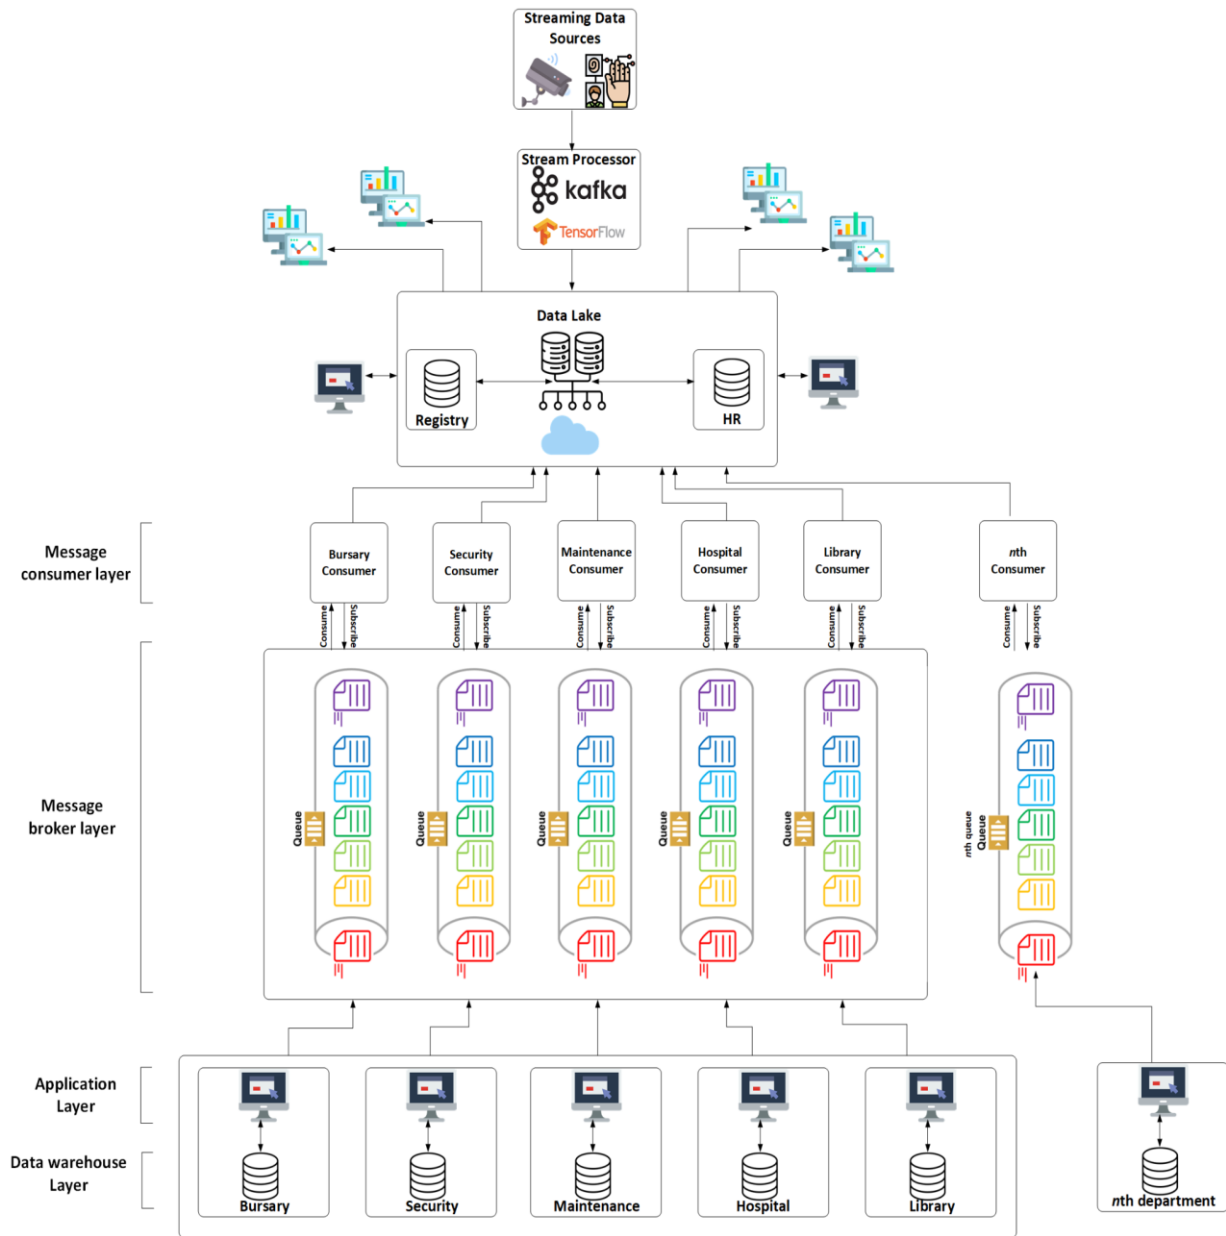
Streaming Data Sources

Stream Processor
kafka
TensorFlow

Data Lake

Registry

HR

Message consumer layer

Bursary Consumer

Security Consumer

Maintenance Consumer

Hospital Consumer

Library Consumer

nth Consumer

Consume Subscribe
Consume Subscribe
Consume Subscribe
Consume Subscribe
Consume Subscribe
Consume Subscribe

Message broker layer

Queue
Queue
Queue
Queue
Queue
nth queue Queue

Application Layer

Data warehouse Layer

Bursary

Security

Maintenance

Hospital

Library

nth department